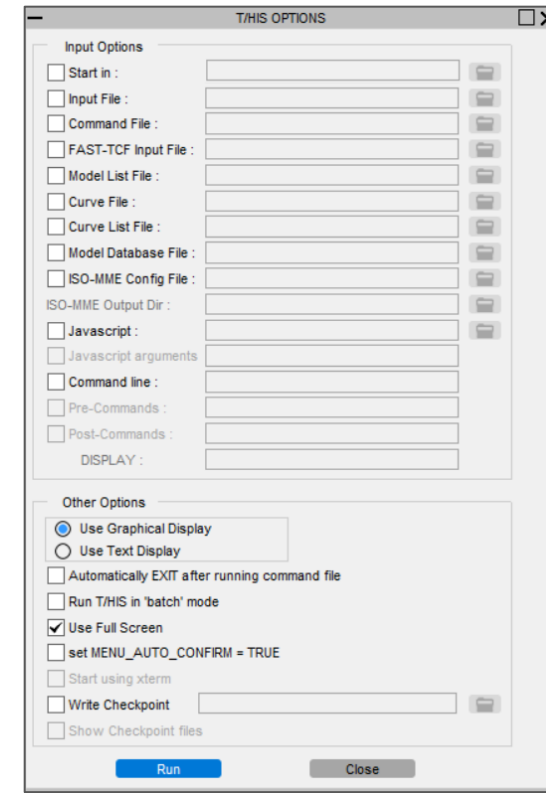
T/HIS OPTIONS

Input Options

Start in :

Input File :

Command File :

FAST-TCF Input File :

Model List File :

Curve File :

Curve List File :

Model Database File :

ISO-MME Config File :

ISO-MME Output Dir :

Javascript :

Javascript arguments

Command line :

Pre-Commands :

Post-Commands :

DISPLAY :

Other Options

Use Graphical Display

Use Text Display

Automatically EXIT after running command file

Run T/HIS in 'batch' mode

Use Full Screen

set MENU_AUTO_CONFIRM = TRUE

Start using xterm

Write Checkpoint

Show Checkpoint files

Run

Close